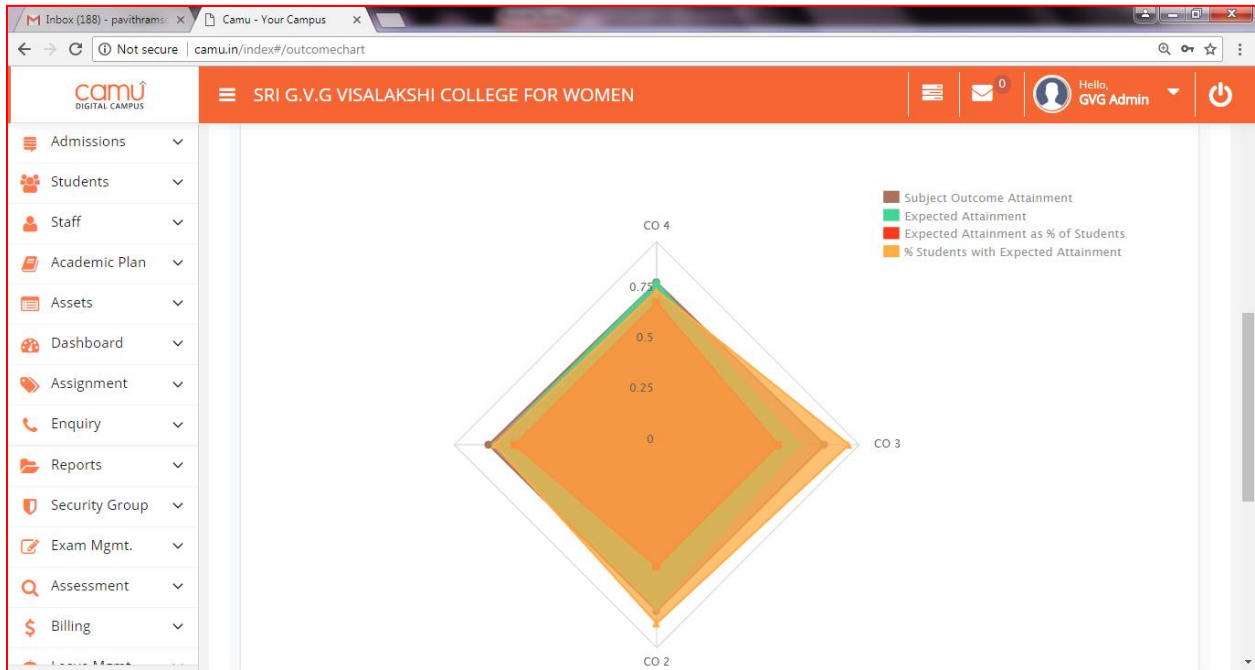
M Inbox (188) - pavithrams ×
Camu - Your Campus ×

Not secure | camu.in/index#/outcomechart

camu
DIGITAL CAMPUS

SRI G.V.G VISALAKSHI COLLEGE FOR WOMEN

0
Hello,
GVG Admin

Admissions
Students
Staff
Academic Plan
Assets
Dashboard
Assignment
Enquiry
Reports
Security Group
Exam Mgmt.
Assessment
Billing
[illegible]

Subject Outcome Attainment
Expected Attainment
Expected Attainment as % of Students
% Students with Expected Attainment

CO 4
0.75
0.5
0.25
0
CO 3
CO 2